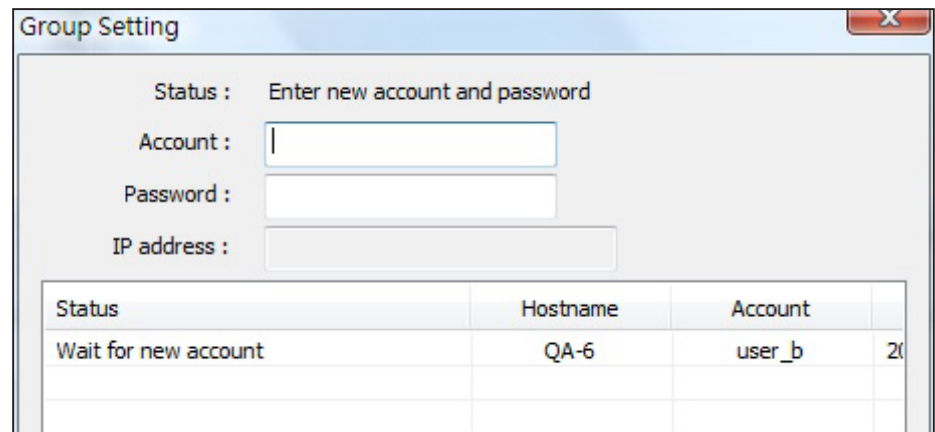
Group Setting

Status : Enter new account and password

Account :

Password :

IP address :

| Status | Hostname | Account | |
|---|---|---|---|
| Wait for new account | QA-6 | user_b | 2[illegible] |
| | | | |
| | | | |